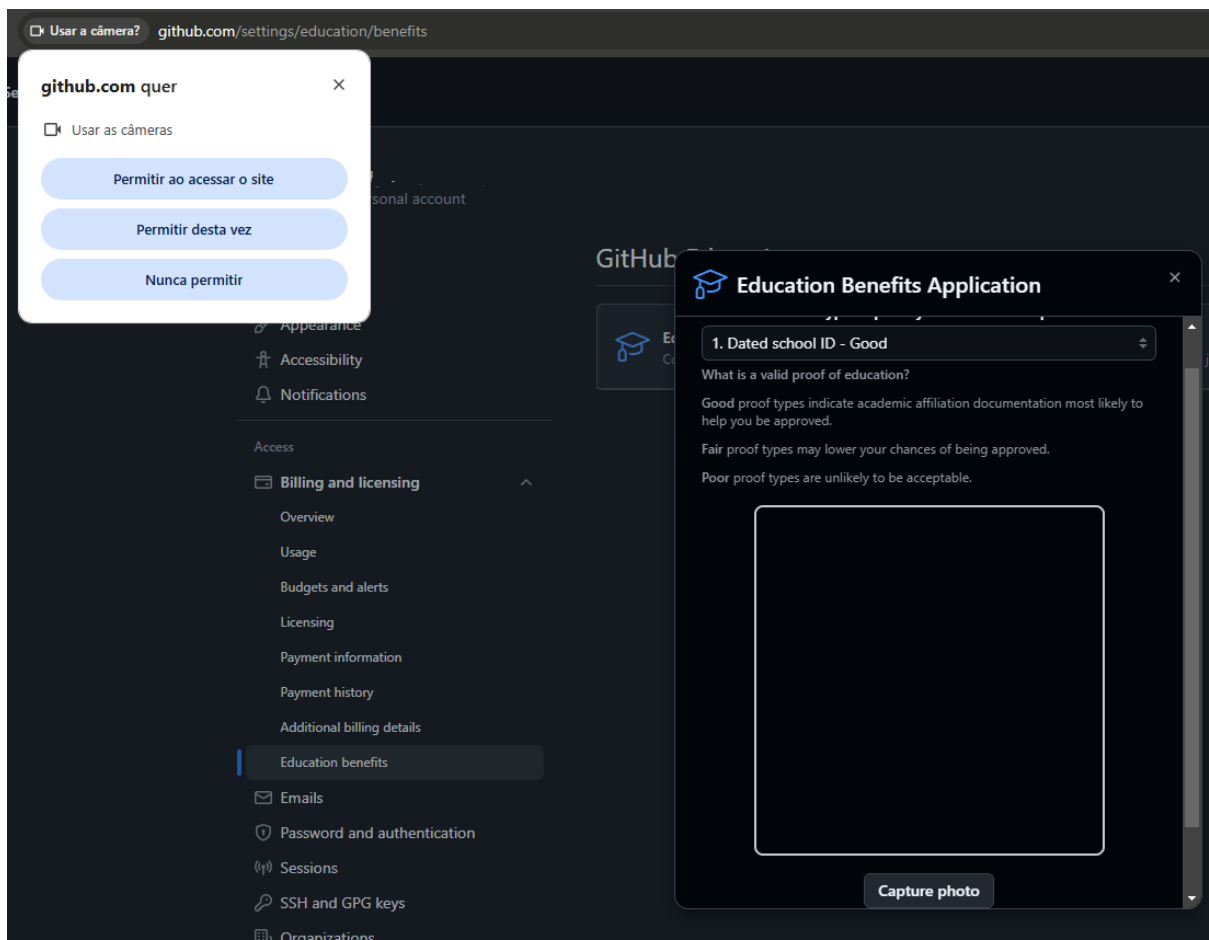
Usar a câmera? github.com/settings/education/benefits

github.com quer

Usar as câmeras

Permitir ao acessar o site

Permitir desta vez

Nunca permitir

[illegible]sonal account

GitHub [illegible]

Appearance

Accessibility

Notifications

Access

Billing and licensing

Overview

Usage

Budgets and alerts

Licensing

Payment information

Payment history

Additional billing details

Education benefits

Emails

Password and authentication

Sessions

SSH and GPG keys

Organizations

Education Benefits Application

1. Dated school ID - Good

What is a valid proof of education?

Good proof types indicate academic affiliation documentation most likely to help you be approved.

Fair proof types may lower your chances of being approved.

Poor proof types are unlikely to be acceptable.

Capture photo